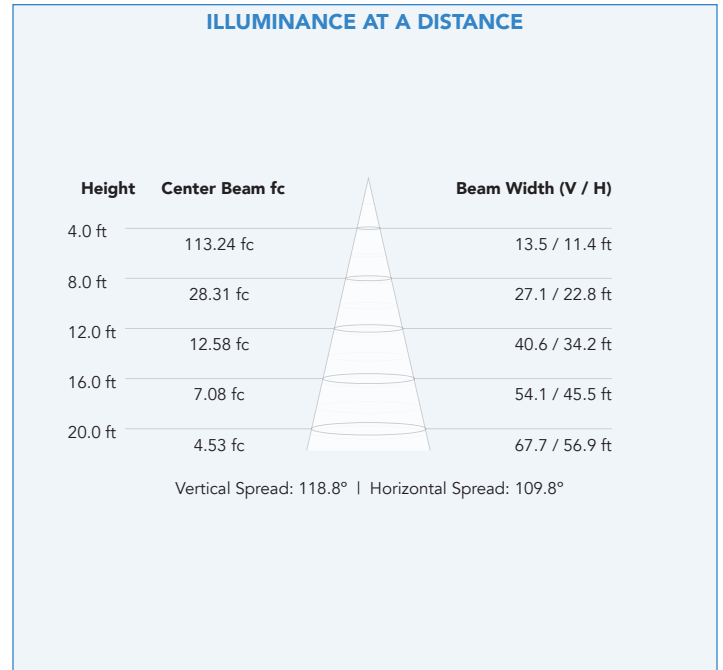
ILLUMINANCE AT A DISTANCE

| Height | Center Beam fc | Beam Width (V / H) |
|---|---|---|
| 4.0 ft | 113.24 fc | 13.5 / 11.4 ft |
| 8.0 ft | 28.31 fc | 27.1 / 22.8 ft |
| 12.0 ft | 12.58 fc | 40.6 / 34.2 ft |
| 16.0 ft | 7.08 fc | 54.1 / 45.5 ft |
| 20.0 ft | 4.53 fc | 67.7 / 56.9 ft |

Vertical Spread: 118.8° | Horizontal Spread: 109.8°